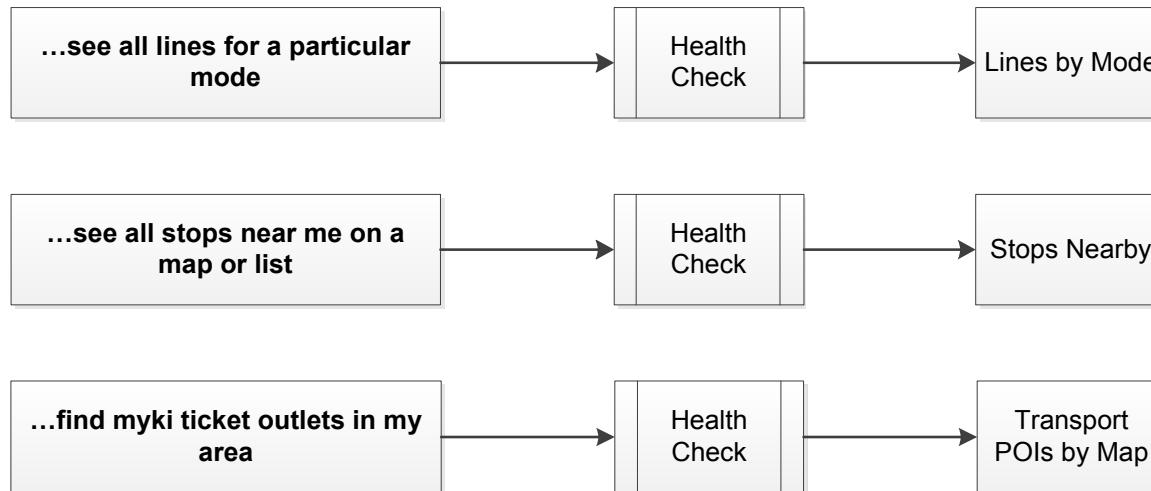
…see all lines for a particular mode

Health Check

Lines by Mode

…see all stops near me on a map or list

Health Check

Stops Nearby

…find myki ticket outlets in my area

Health Check

Transport POIs by Map